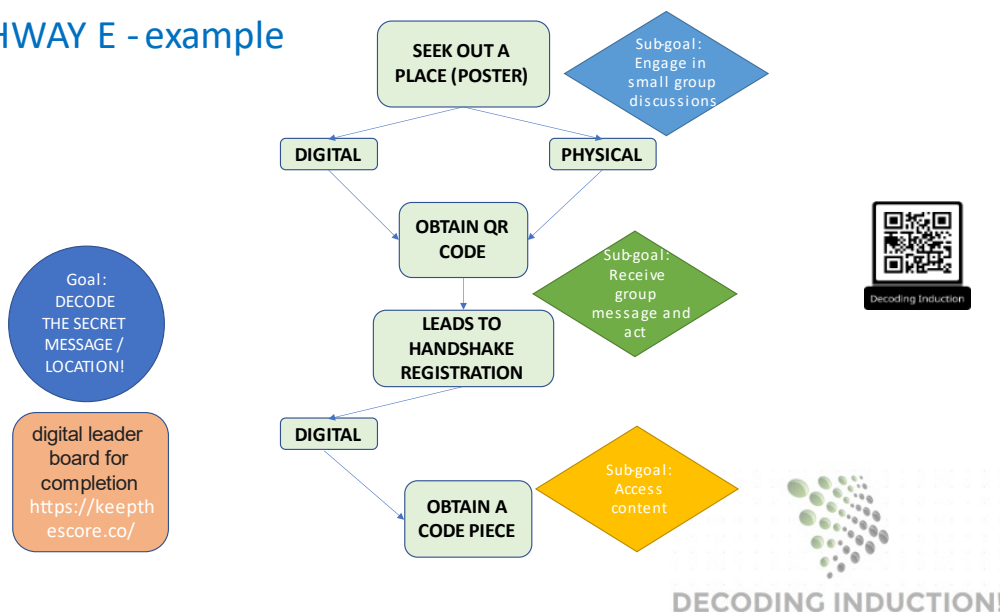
HWAY E - example

SEEK OUT A PLACE (POSTER)

Sub-goal: Engage in small group discussions

DIGITAL

PHYSICAL

OBTAIN QR CODE

Decoding Induction

Sub-goal: Receive group message and act

Goal: DECODE THE SECRET MESSAGE / LOCATION!

LEADS TO HANDSHAKE REGISTRATION

digital leader board for completion https://keepthescore.co/

DIGITAL

OBTAIN A CODE PIECE

Sub-goal: Access content

DECODING INDUCTION!